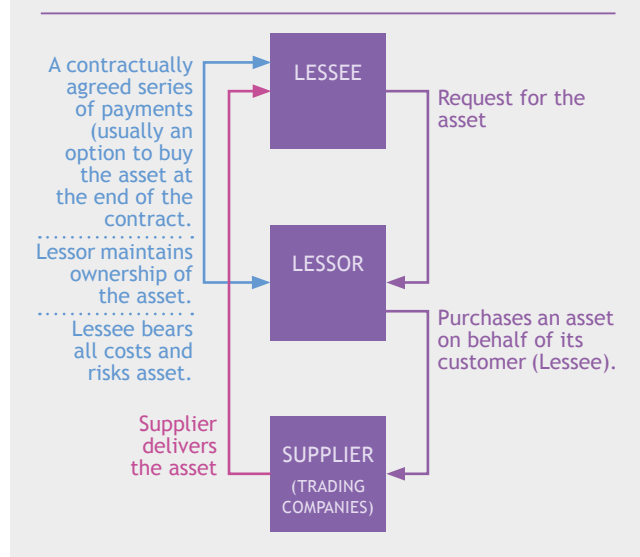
A contractually agreed series of payments (usually an option to buy the asset at the end of the contract.

Lessor maintains ownership of the asset.

Lessee bears all costs and risks asset.

LESSEE

Request for the asset

LESSOR

Purchases an asset on behalf of its customer (Lessee).

Supplier delivers the asset

SUPPLIER

(TRADING COMPANIES)